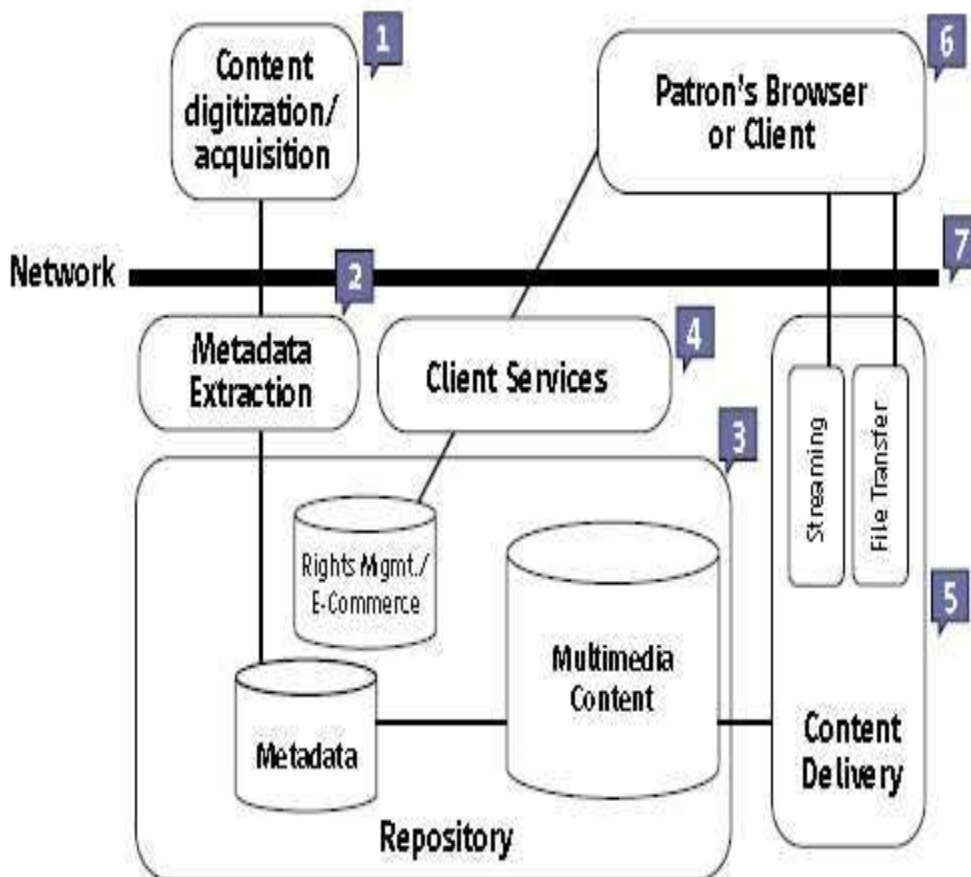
Content digitization/ acquisition

1

Patron's Browser or Client

6

Network

2

7

Metadata Extraction

Client Services

4

Streaming

File Transfer

3

Rights Mgmt./ E-Commerce

Multimedia Content

5

Metadata

Content Delivery

Repository